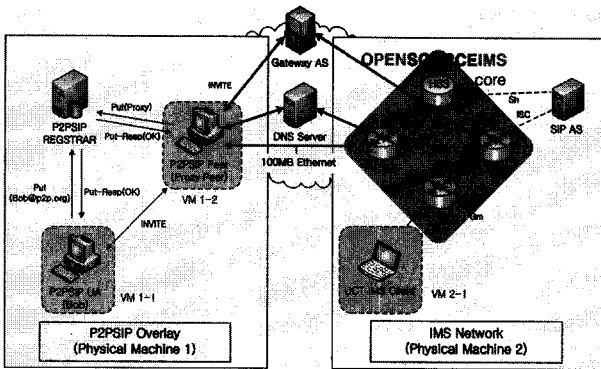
Gateway AS

OPENSO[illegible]CEIMS

core

INVITE

Put(Proxy)

P2PSIP REGSTRAR

Put-Resp(OK)

DNS Server

Sh

ISC

SIP AS

P2PSIP Peer (Proxy Peer)

VM 1-2

100MB Ethernet

Put (Bob@p2p.org)

Put-Resp(OK)

INVITE

Gm

P2PSIP UA (Bob)

VM 1-1

UCT IMS Client

VM 2-1

P2PSIP Overlay (Physical Machine 1)

IMS Network (Physical Machine 2)